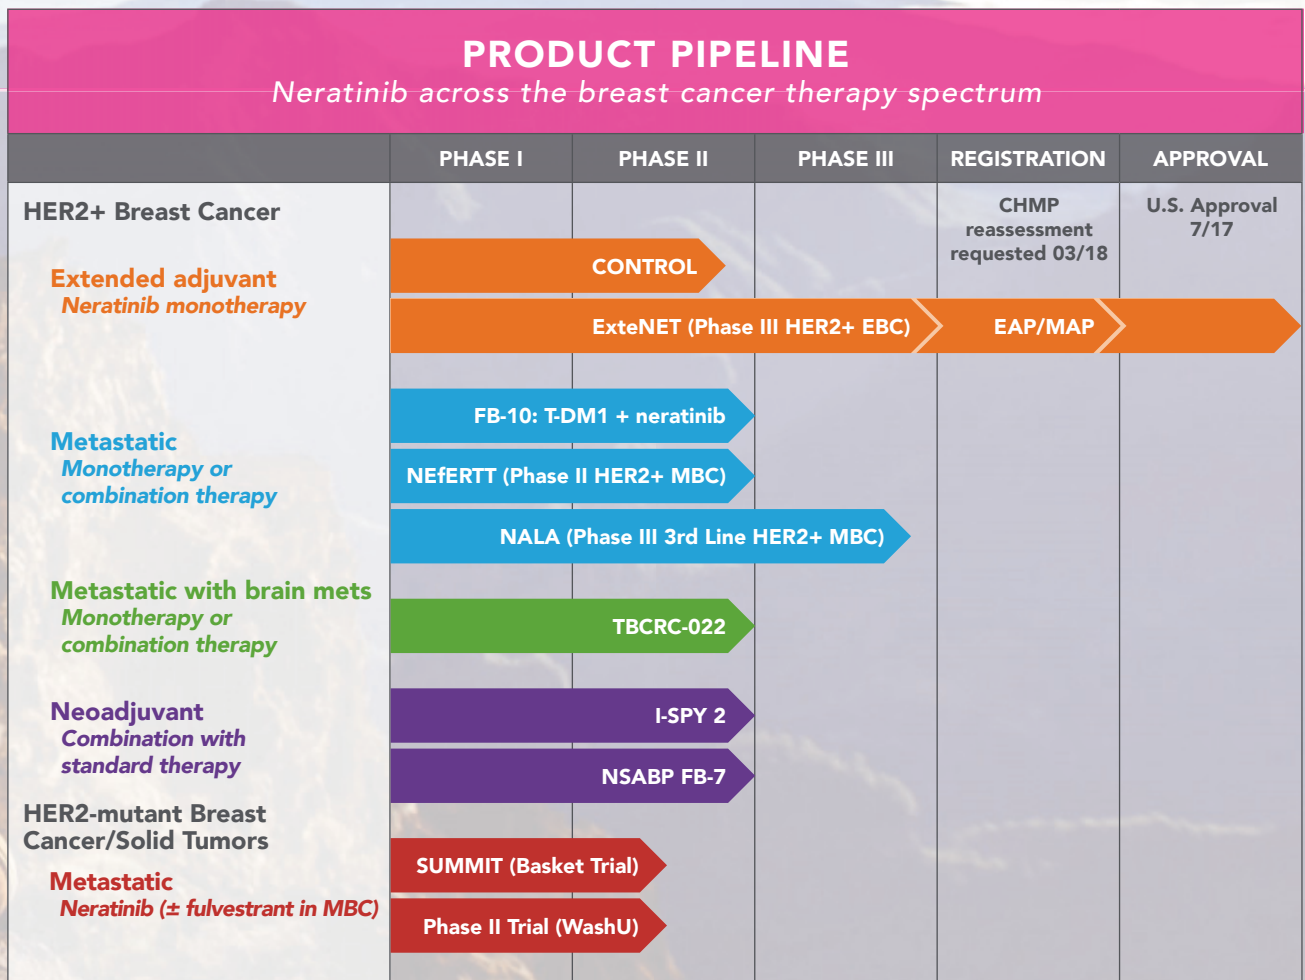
PRODUCT PIPELINE
Neratinib across the breast cancer therapy spectrum

| | PHASE I | PHASE II | PHASE III | REGISTRATION | APPROVAL |
|---|---|---|---|---|---|

HER2+ Breast Cancer

CHMP reassessment requested 03/18

U.S. Approval 7/17

Extended adjuvant
Neratinib monotherapy

CONTROL

ExteNET (Phase III HER2+ EBC)

EAP/MAP

Metastatic
Monotherapy or combination therapy

FB-10: T-DM1 + neratinib

NEfERTT (Phase II HER2+ MBC)

NALA (Phase III 3rd Line HER2+ MBC)

Metastatic with brain mets
Monotherapy or combination therapy

TBCRC-022

Neoadjuvant
Combination with standard therapy

I-SPY 2

NSABP FB-7

HER2-mutant Breast Cancer/Solid Tumors

Metastatic
Neratinib (± fulvestrant in MBC)

SUMMIT (Basket Trial)

Phase II Trial (WashU)